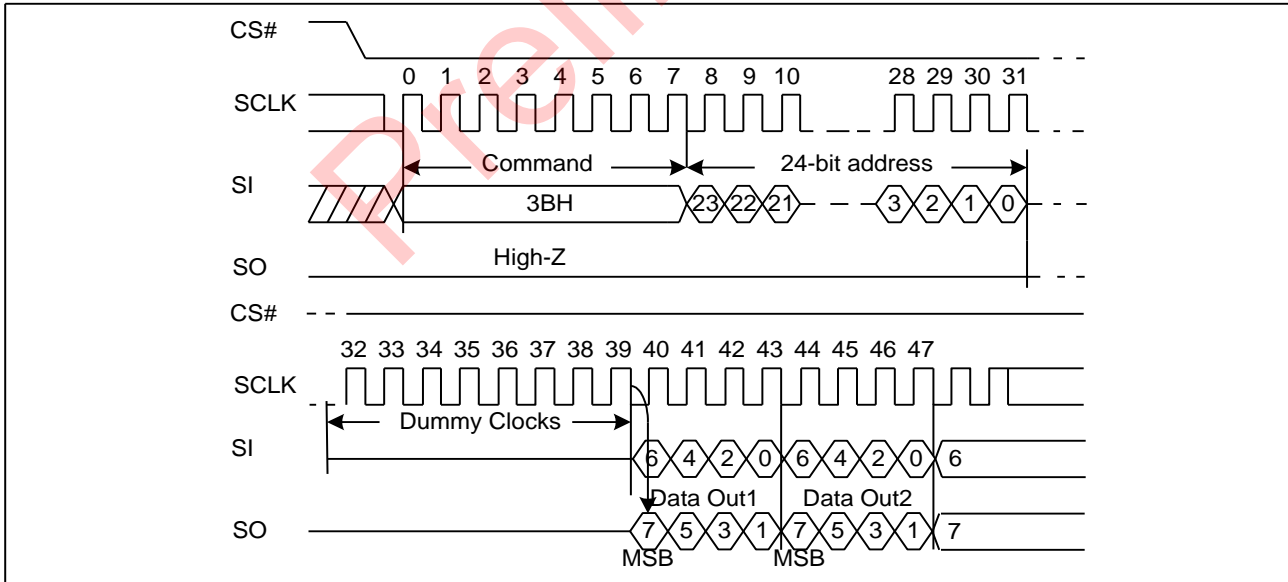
CS#

SCLK

0 1 2 3 4 5 6 7 8 9 10 28 29 30 31

SI

Command

24-bit address

3BH

23 22 21 3 2 1 0

SO

High-Z

CS#

32 33 34 35 36 37 38 39 40 41 42 43 44 45 46 47

SCLK

Dummy Clocks

SI

6 4 2 0 6 4 2 0 6

Data Out1

Data Out2

SO

7 5 3 1 7 5 3 1 7

MSB MSB

Prelim